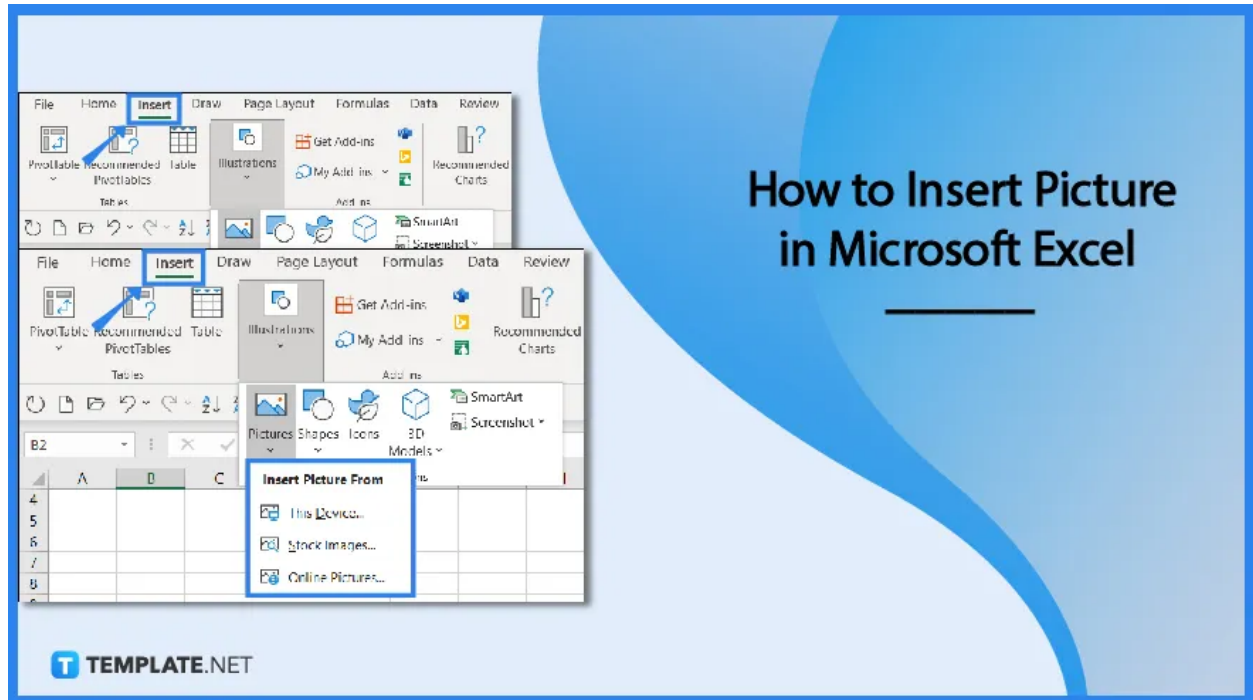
File Home Insert Draw Page Layout Formulas Data Review

PivotTable Recommended PivotTables Table

Tables

Illustrations

Get Add-ins

My Add-ins

Add-ins

Recommended Charts

SmartArt

Screenshot

File Home Insert Draw Page Layout Formulas Data Review

PivotTable Recommended PivotTables Table

Tables

Illustrations

Get Add-ins

My Add-ins

Add-ins

Recommended Charts

Pictures Shapes Icons 3D Models

SmartArt

Screenshot

B2

A B C

4
5
6
7
8

Insert Picture From

This Device...

Stock Images...

Online Pictures...

How to Insert Picture in Microsoft Excel

TEMPLATE.NET